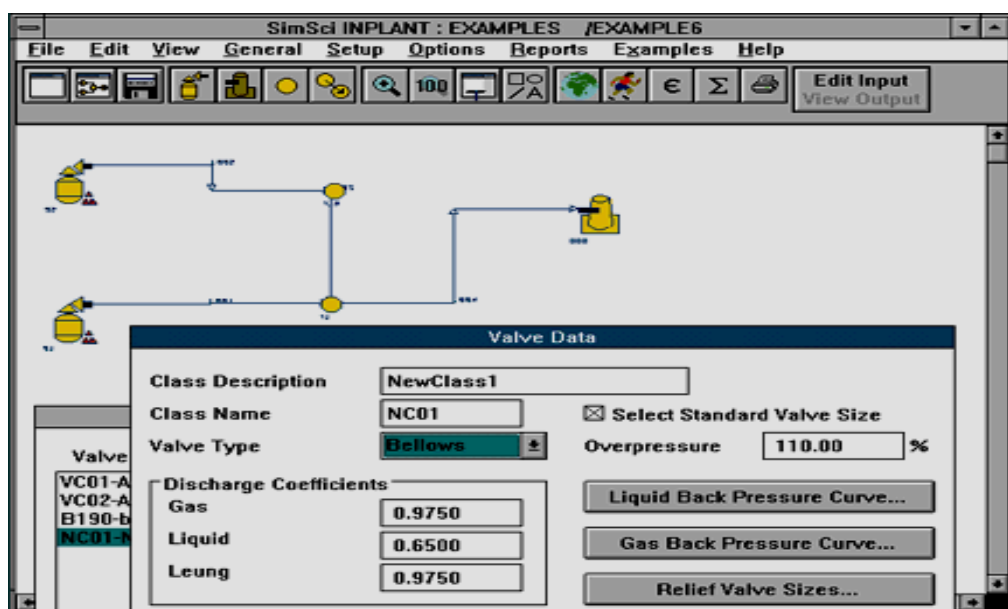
SimSci INPLANT : EXAMPLES /EXAMPLE6

File Edit View General Setup Options Reports Examples Help

100 € Σ Edit Input View Output

Valve Data

Class Description NewClass1

Class Name NC01

☒ Select Standard Valve Size

Valve Type Bellows

Overpressure 110.00 %

Valve

VC01-A
VC02-A
B190-b
NC01-N

Discharge Coefficients

Gas 0.9750

Liquid 0.6500

Leung 0.9750

Liquid Back Pressure Curve...

Gas Back Pressure Curve...

Relief Valve Sizes...